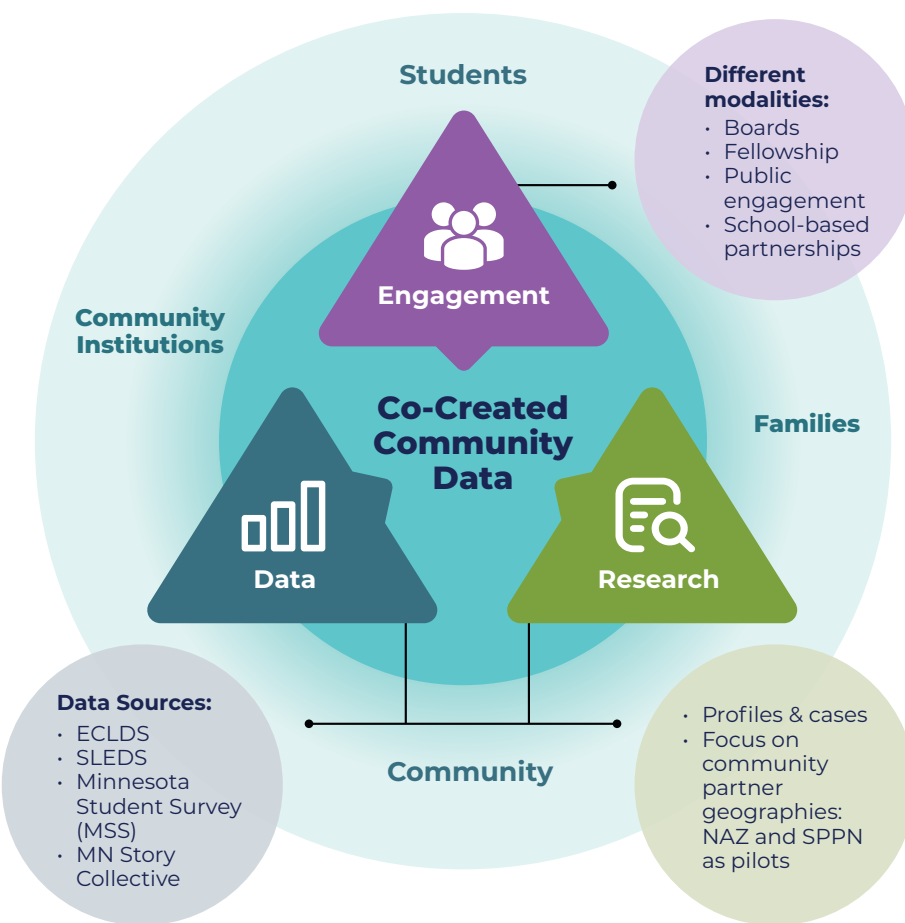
Students

Different modalities:
- Boards
- Fellowship
- Public engagement
- School-based partnerships

Engagement

Community Institutions

Co-Created Community Data

Families

Data

Research

Data Sources:
- ECLDS
- SLEDS
- Minnesota Student Survey (MSS)
- MN Story Collective

Community

- Profiles & cases
- Focus on community partner geographies: NAZ and SPPN as pilots